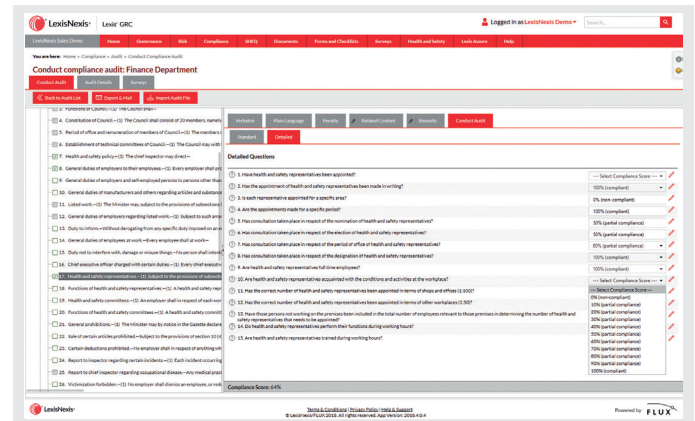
LexisNexis® Lexis® GRC

Logged in as LexisNexis Demo ▾ Search...

LexisNexis Sales Demo Home Governance Risk Compliance SHEQ Documents Forms and Checklists Surveys Health and Safety Lexis Assure Help

You are here: Home > Compliance > Audit > Conduct Compliance Audit

Conduct compliance audit: Finance Department

Conduct Audit Audit Details Surveys

Back to Audit List Export & Mail Import Audit File

3. Functions of Council.—(1) The Council shall—
4. Constitution of Council.—(1) The Council shall consist of 20 members, namely
5. Period of office and remuneration of members of Council.—(1) The members o
6. Establishment of technical committees of Council.—(1) The Council may with
7. Health and safety policy.—(1) The chief inspector may direct—
8. General duties of employers to their employees.—(1) Every employer shall pro
9. General duties of employers and self-employed persons to persons other than
10. General duties of manufacturers and others regarding articles and substance
11. Listed work.—(1) The Minister may, subject to the provisions of subsection
12. General duties of employers regarding listed work.—(1) Subject to such arra
13. Duty to inform.—Without derogating from any specific duty imposed on an e
14. General duties of employees at work.—Every employee shall at work—
15. Duty not to interfere with, damage or misuse things.—No person shall inten
16. Chief executive officer charged with certain duties.—(1) Every chief executi
17. Health and safety representatives.—(1) Subject to the provisions of subsecti
18. Functions of health and safety representatives.—(1) A health and safety rep
19. Health and safety committees.—(1) An employer shall in respect of each wor
20. Functions of health and safety committees.—(1) A health and safety commi
21. General prohibitions.—(1) The Minister may by notice in the Gazette declare
22. Sale of certain articles prohibited.—Subject to the provisions of section 10 (4
23. Certain deductions prohibited.—No employer shall in respect of anything wh
24. Report to inspector regarding certain incidents.—(1) Each incident occurring
25. Report to chief inspector regarding occupational disease.—Any medical pract
26. Victimization forbidden.—(1) No employer shall dismiss an employee, or reduc

Verbatim Plain Language Penalty Related Content Remarks Conduct Audit

Standard Detailed

Detailed Questions

1. Have health and safety representatives been appointed? --- Select Compliance Score ---
2. Has the appointment of health and safety representatives been made in writing? 100% (compliant)
3. Is each representative appointed for a specific area? 0% (non-compliant)
4. Are the appointments made for a specific period? 100% (compliant)
5. Has consultation taken place in respect of the nomination of health and safety representatives? 50% (partial compliance)
6. Has consultation taken place in respect of the election of health and safety representatives? 50% (partial compliance)
7. Has consultation taken place in respect of the period of office of health and safety representatives? 80% (partial compliance)
8. Has consultation taken place in respect of the designation of health and safety representatives? 100% (compliant)
9. Are health and safety representatives full-time employees? 100% (compliant)
10. Are health and safety representatives acquainted with the conditions and activities at the workplace? --- Select Compliance Score ---
11. Has the correct number of health and safety representatives been appointed in terms of shops and offices (1:100)?
12. Has the correct number of health and safety representatives been appointed in terms of other workplaces (1:50)?
13. Have those persons not working on the premises been included in the total number of employees relevant to those premises in determining the number of health and safety representatives that need to be appointed?
14. Do health and safety representatives perform their functions during working hours?
15. Are health and safety representatives trained during working hours?

--- Select Compliance Score ---
0% (non-compliant)
10% (partial compliance)
20% (partial compliance)
30% (partial compliance)
40% (partial compliance)
50% (partial compliance)
60% (partial compliance)
70% (partial compliance)
80% (partial compliance)
90% (partial compliance)
100% (compliant)

Compliance Score: 64%

LexisNexis®

Terms & Conditions | Privacy Policy | Help & Support
© LexisNexis/FLUX 2018. All rights reserved. App Version: 2018.4.0.4

Powered by FLUX